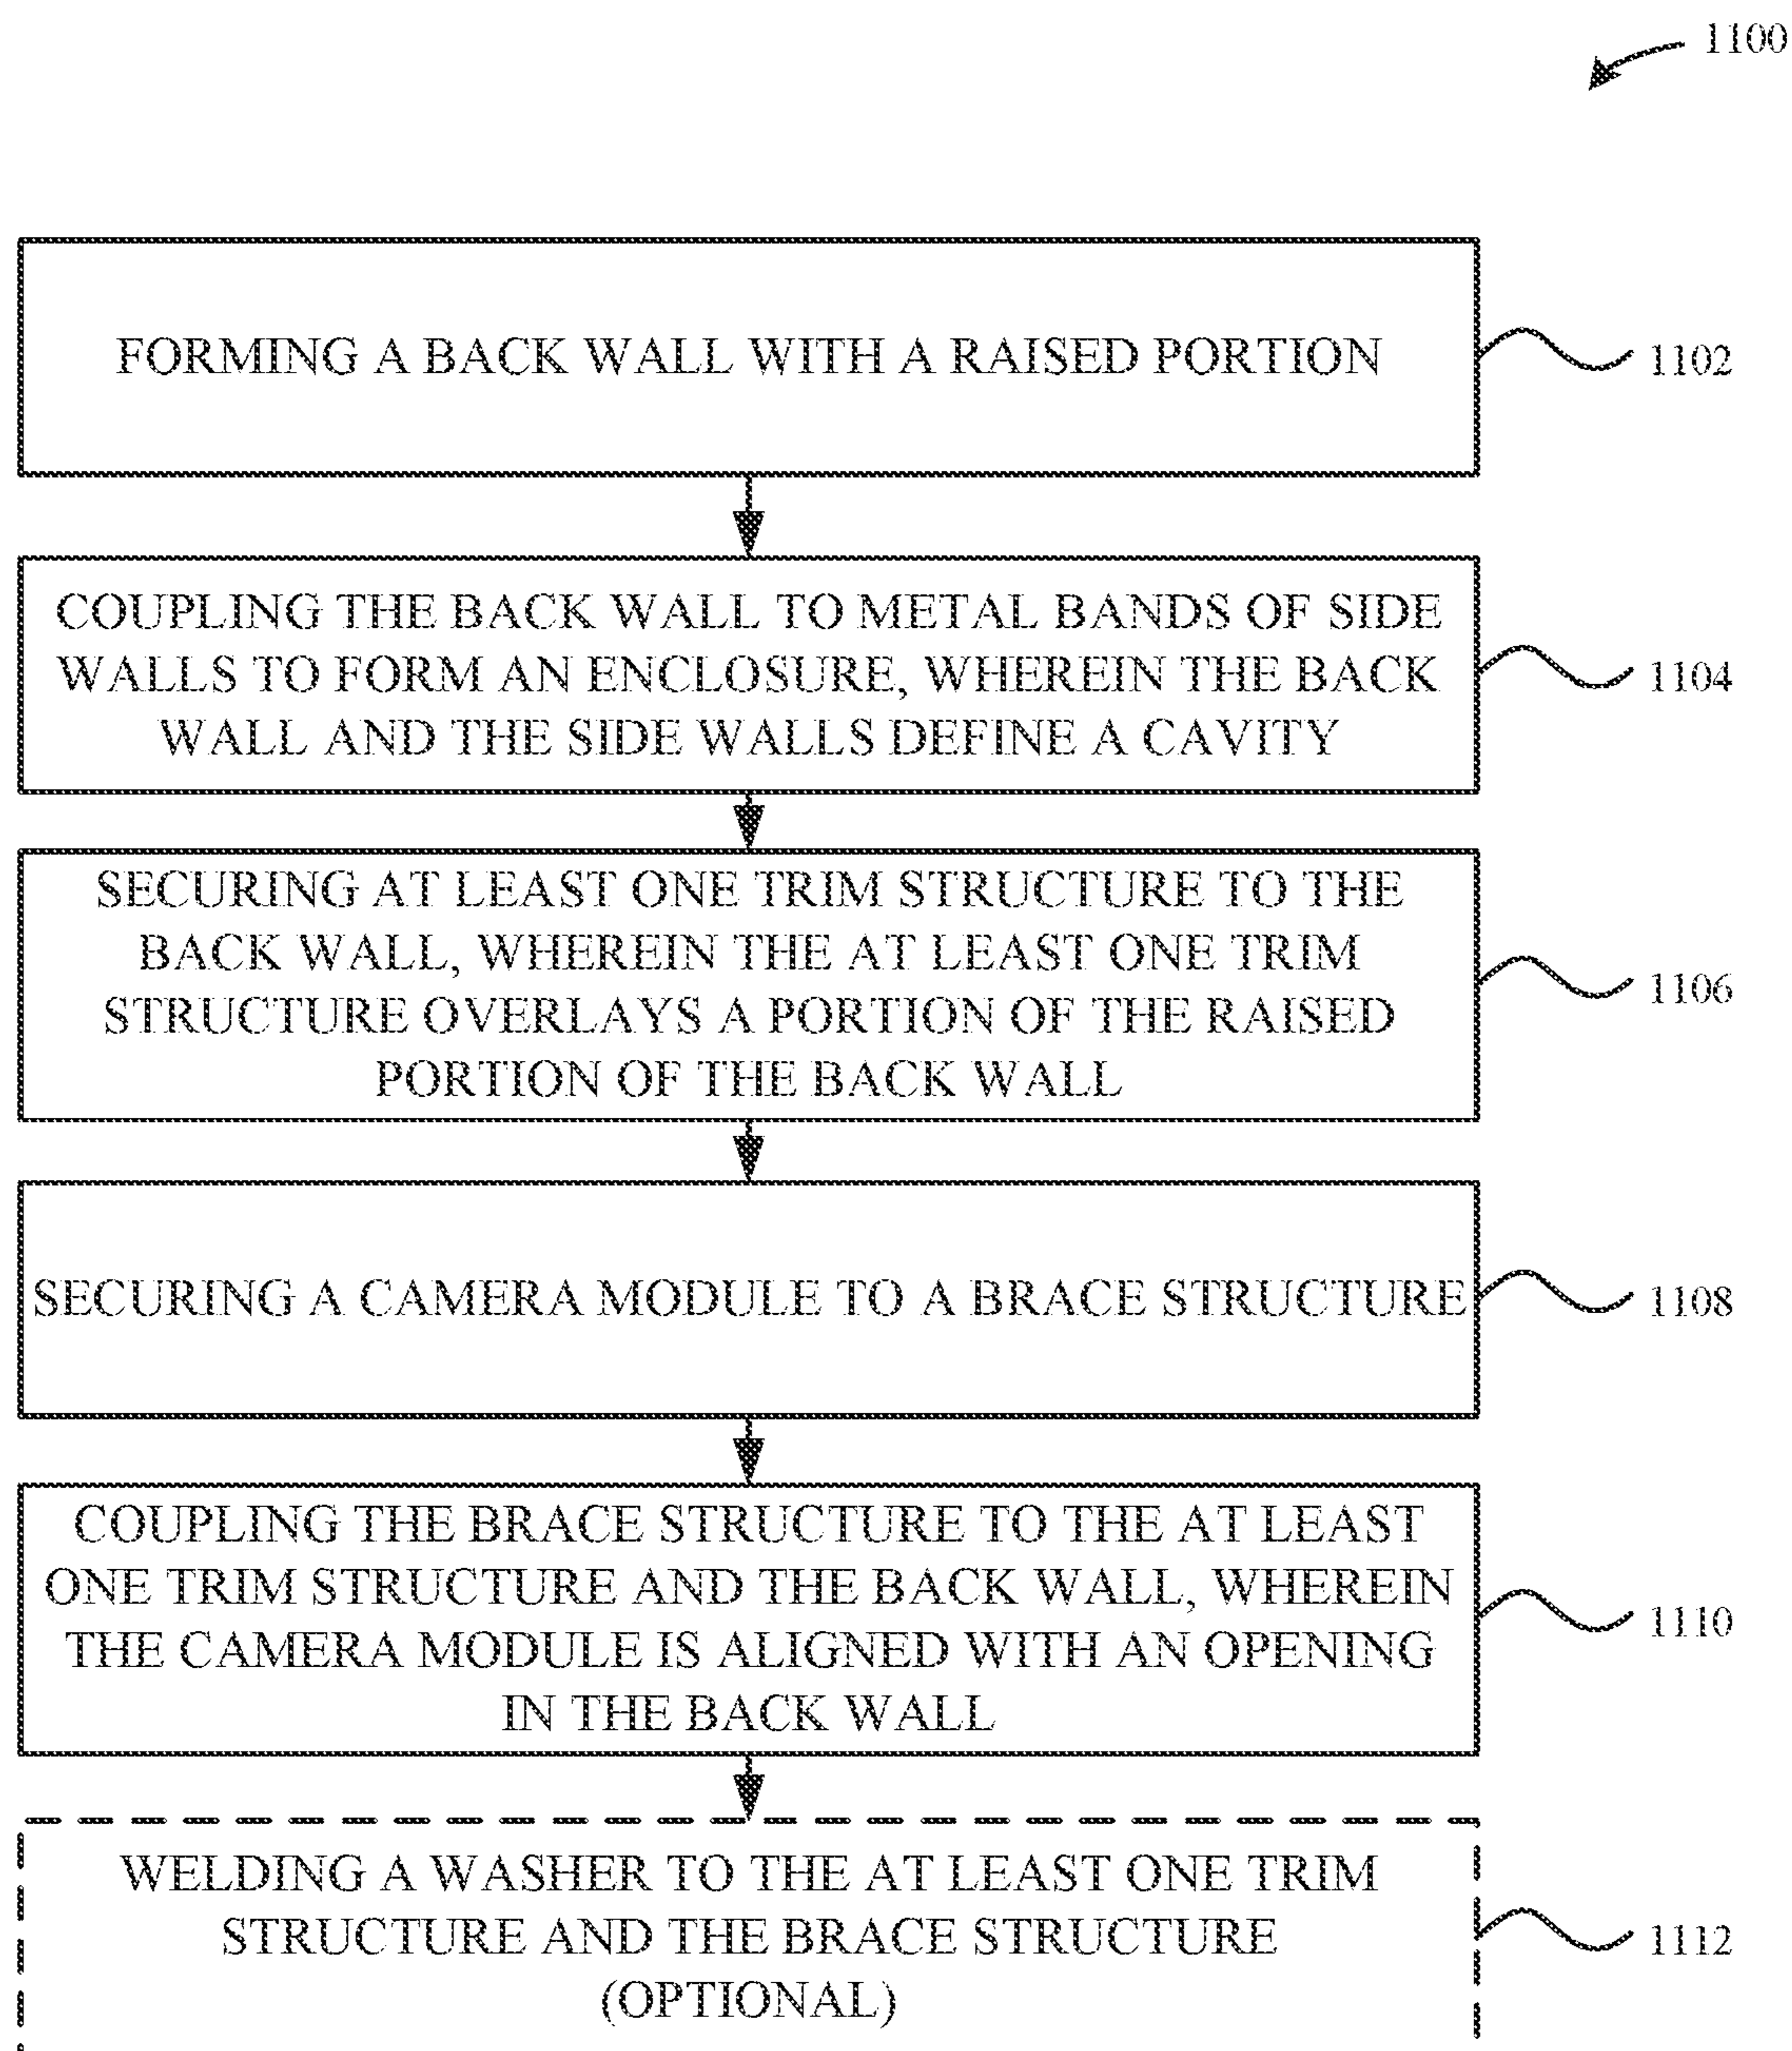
1100

FORMING A BACK WALL WITH A RAISED PORTION

1102

COUPLING THE BACK WALL TO METAL BANDS OF SIDE WALLS TO FORM AN ENCLOSURE, WHEREIN THE BACK WALL AND THE SIDE WALLS DEFINE A CAVITY

1104

SECURING AT LEAST ONE TRIM STRUCTURE TO THE BACK WALL, WHEREIN THE AT LEAST ONE TRIM STRUCTURE OVERLAYS A PORTION OF THE RAISED PORTION OF THE BACK WALL

1106

SECURING A CAMERA MODULE TO A BRACE STRUCTURE

1108

COUPLING THE BRACE STRUCTURE TO THE AT LEAST ONE TRIM STRUCTURE AND THE BACK WALL, WHEREIN THE CAMERA MODULE IS ALIGNED WITH AN OPENING IN THE BACK WALL

1110

WELDING A WASHER TO THE AT LEAST ONE TRIM STRUCTURE AND THE BRACE STRUCTURE (OPTIONAL)

1112